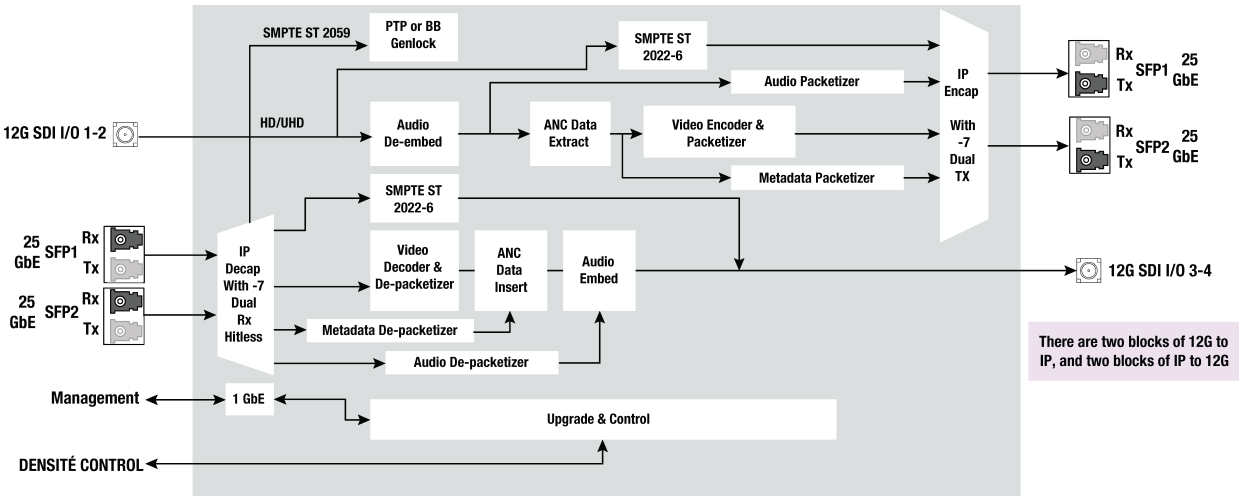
SMPTE ST 2059

PTP or BB Genlock

SMPTE ST 2022-6

Audio Packetizer

IP Encap With -7 Dual TX

Rx SFP1 Tx 25 GbE

Rx SFP2 Tx 25 GbE

12G SDI I/O 1-2

HD/UHD

Audio De-embed

ANC Data Extract

Video Encoder & Packetizer

Metadata Packetizer

SMPTE ST 2022-6

25 GbE SFP1 Rx Tx

25 GbE SFP2 Rx Tx

IP Decap With -7 Dual Rx Hitless

Video Decoder & De-packetizer

ANC Data Insert

Audio Embed

12G SDI I/O 3-4

Metadata De-packetizer

Audio De-packetizer

There are two blocks of 12G to IP, and two blocks of IP to 12G

Management

1 GbE

Upgrade & Control

DENSITÉ CONTROL